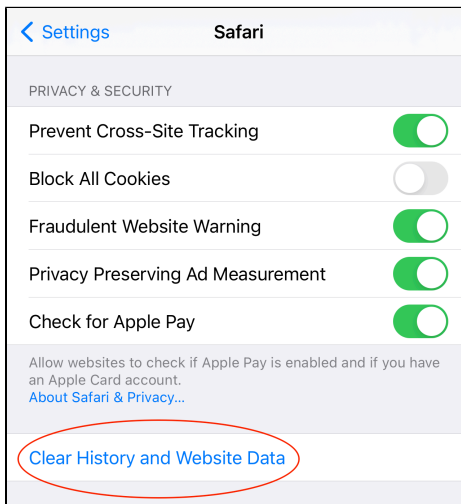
< Settings Safari

PRIVACY & SECURITY

Prevent Cross-Site Tracking

Block All Cookies

Fraudulent Website Warning

Privacy Preserving Ad Measurement

Check for Apple Pay

Allow websites to check if Apple Pay is enabled and if you have an Apple Card account.
About Safari & Privacy...

Clear History and Website Data